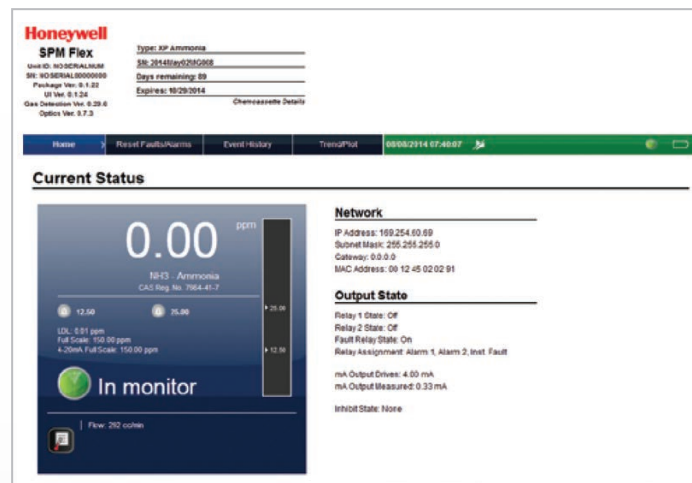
Honeywell
SPM Flex
Unit ID: NOSERIALNUM
SN: NOSERIAL00000000
Package Ver. 0.1.22
UI Ver. 0.1.24
Gas Detection Ver. 0.20.6
Optics Ver. 0.7.3

Type: XP Ammonia
SN: 20140ay0208G008
Days remaining: 89
Expires: 10/29/2014
Chemcassette Details

Home | Reset Faults/Alarms | Event History | Trend Plot | 08/08/2014 07:40:07

Current Status

0.00 ppm
NH3 - Ammonia
CAS Reg. No. 7664-41-7

12.50 25.00

LDL: 0.51 ppm
Full Scale: 150.00 ppm
4-20mA Full Scale: 150.00 ppm

25.00
12.50

In monitor

Flow: 292 cc/min

Network
IP Address: 169.254.60.69
Subnet Mask: 255.255.255.0
Gateway: 0.0.0.0
MAC Address: 00 12 45 02 02 91

Output State
Relay 1 State: Off
Relay 2 State: Off
Fault Relay State: On
Relay Assignment: Alarm 1, Alarm 2, Inst. Fault

mA Output Drives: 4.00 mA
mA Output Measured: 0.33 mA

Inhibit State: None